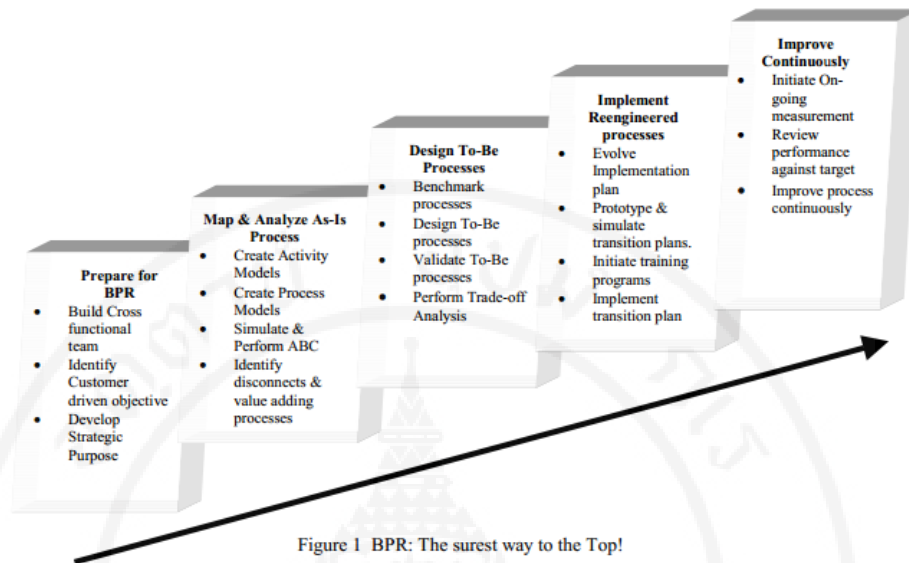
Prepare for BPR
• Build Cross functional team
• Identify Customer driven objective
• Develop Strategic Purpose

Map & Analyze As-Is Process
• Create Activity Models
• Create Process Models
• Simulate & Perform ABC
• Identify disconnects & value adding processes

Design To-Be Processes
• Benchmark processes
• Design To-Be processes
• Validate To-Be processes
• Perform Trade-off Analysis

Implement Reengineered processes
• Evolve Implementation plan
• Prototype & simulate transition plans.
• Initiate training programs
• Implement transition plan

Improve Continuously
• Initiate On-going measurement
• Review performance against target
• Improve process continuously

Figure 1 BPR: The surest way to the Top!